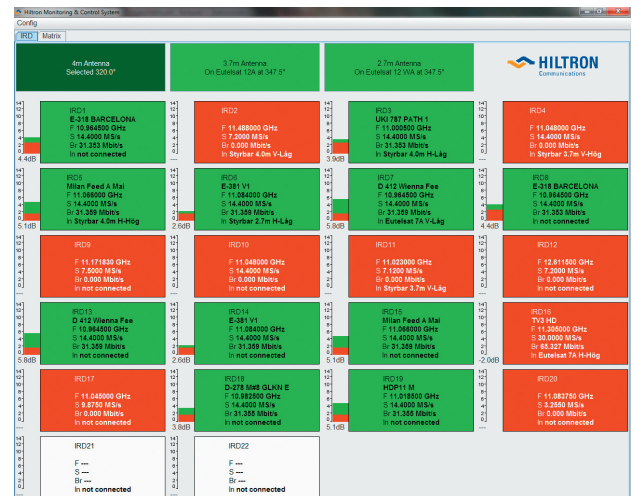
Hiltron Monitoring & Control System

Config

IRD Matrix

4m Antenna
Selected 320.0°

3.7m Antenna
On Eutelsat 12A at 347.5°

2.7m Antenna
On Eutelsat 12 WA at 347.5°

HILTRON
Communications

IRD1
E-318 BARCELONA
F 10.964500 GHz
S 14.4000 MS/s
Br 31.353 Mbit/s
In not connected
4.4dB

IRD2
F 11.488000 GHz
S 7.2000 MS/s
Br 0.000 Mbit/s
In Styrbar 4.0m V-Låg

IRD3
UKI 787 PATH 1
F 11.000500 GHz
S 14.4000 MS/s
Br 31.353 Mbit/s
In Styrbar 4.0m H-Låg
3.9dB

IRD4
F 11.048000 GHz
S 14.4000 MS/s
Br 0.000 Mbit/s
In Styrbar 3.7m V-Hög

IRD5
Milan Feed A Mai
F 11.066000 GHz
S 14.4000 MS/s
Br 31.359 Mbit/s
In Styrbar 4.0m H-Hög
5.1dB

IRD6
E-381 V1
F 11.084000 GHz
S 14.4000 MS/s
Br 31.359 Mbit/s
In Styrbar 2.7m H-Låg
2.6dB

IRD7
D 412 Wienna Fee
F 10.964500 GHz
S 14.4000 MS/s
Br 31.359 Mbit/s
In Eutelsat 7A V-Låg
5.8dB

IRD8
E-318 BARCELONA
F 10.964500 GHz
S 14.4000 MS/s
Br 31.353 Mbit/s
In not connected
4.4dB

IRD9
F 11.171830 GHz
S 7.5000 MS/s
Br 0.000 Mbit/s
In not connected

IRD10
F 11.048000 GHz
S 14.4000 MS/s
Br 0.000 Mbit/s
In not connected

IRD11
F 11.023000 GHz
S 7.1200 MS/s
Br 0.000 Mbit/s
In Styrbar 3.7m V-Låg

IRD12
F 12.611500 GHz
S 7.2000 MS/s
Br 0.000 Mbit/s
In not connected

IRD13
D 412 Wienna Fee
F 10.964500 GHz
S 14.4000 MS/s
Br 31.359 Mbit/s
In not connected
5.9dB

IRD14
E-381 V1
F 11.084000 GHz
S 14.4000 MS/s
Br 31.359 Mbit/s
In not connected
2.6dB

IRD15
Milan Feed A Mai
F 11.066000 GHz
S 14.4000 MS/s
Br 31.359 Mbit/s
In not connected
-2.0dB

IRD16
TV3 HD
F 11.305000 GHz
S 30.0000 MS/s
Br 65.327 Mbit/s
In Eutelsat 7A H-Hög

IRD17
F 11.045000 GHz
S 9.8750 MS/s
Br 0.000 Mbit/s
In not connected

IRD18
D-278 MM8 GLKN E
F 10.982500 GHz
S 14.4000 MS/s
Br 31.355 Mbit/s
In not connected
3.8dB

IRD19
HDP11 M
F 11.018500 GHz
S 14.4000 MS/s
Br 31.355 Mbit/s
In not connected
5.1dB

IRD20
F 11.083750 GHz
S 3.2560 MS/s
Br 0.000 Mbit/s
In not connected

IRD21
F ---
S ---
Br ---
In not connected

IRD22
F ---
S ---
Br ---
In not connected